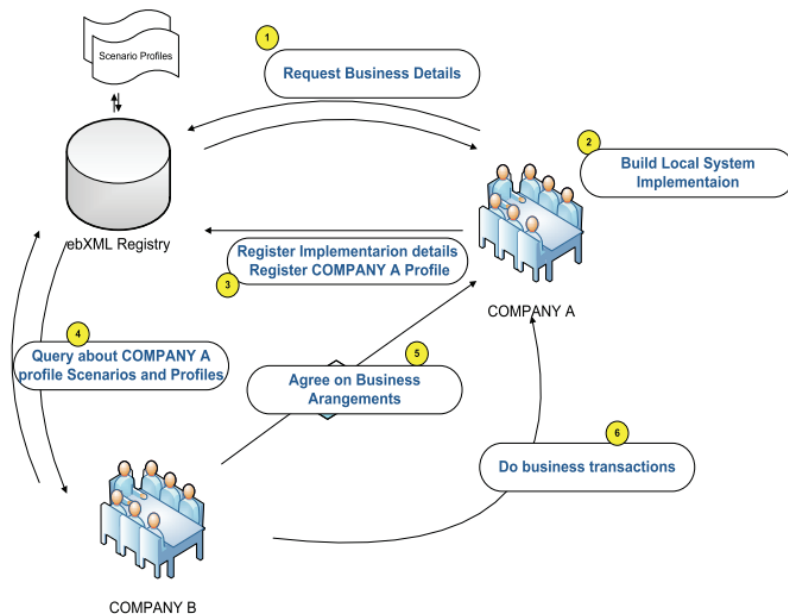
Scenario Profiles

1

Request Business Details

ebXML Registry

2

Build Local System Implementaion

Register Implementarion details
Register COMPANY A Profile

3

COMPANY A

4

Query about COMPANY A profile Scenarios and Profiles

5

Agree on Business Arangements

6

Do business transactions

COMPANY B